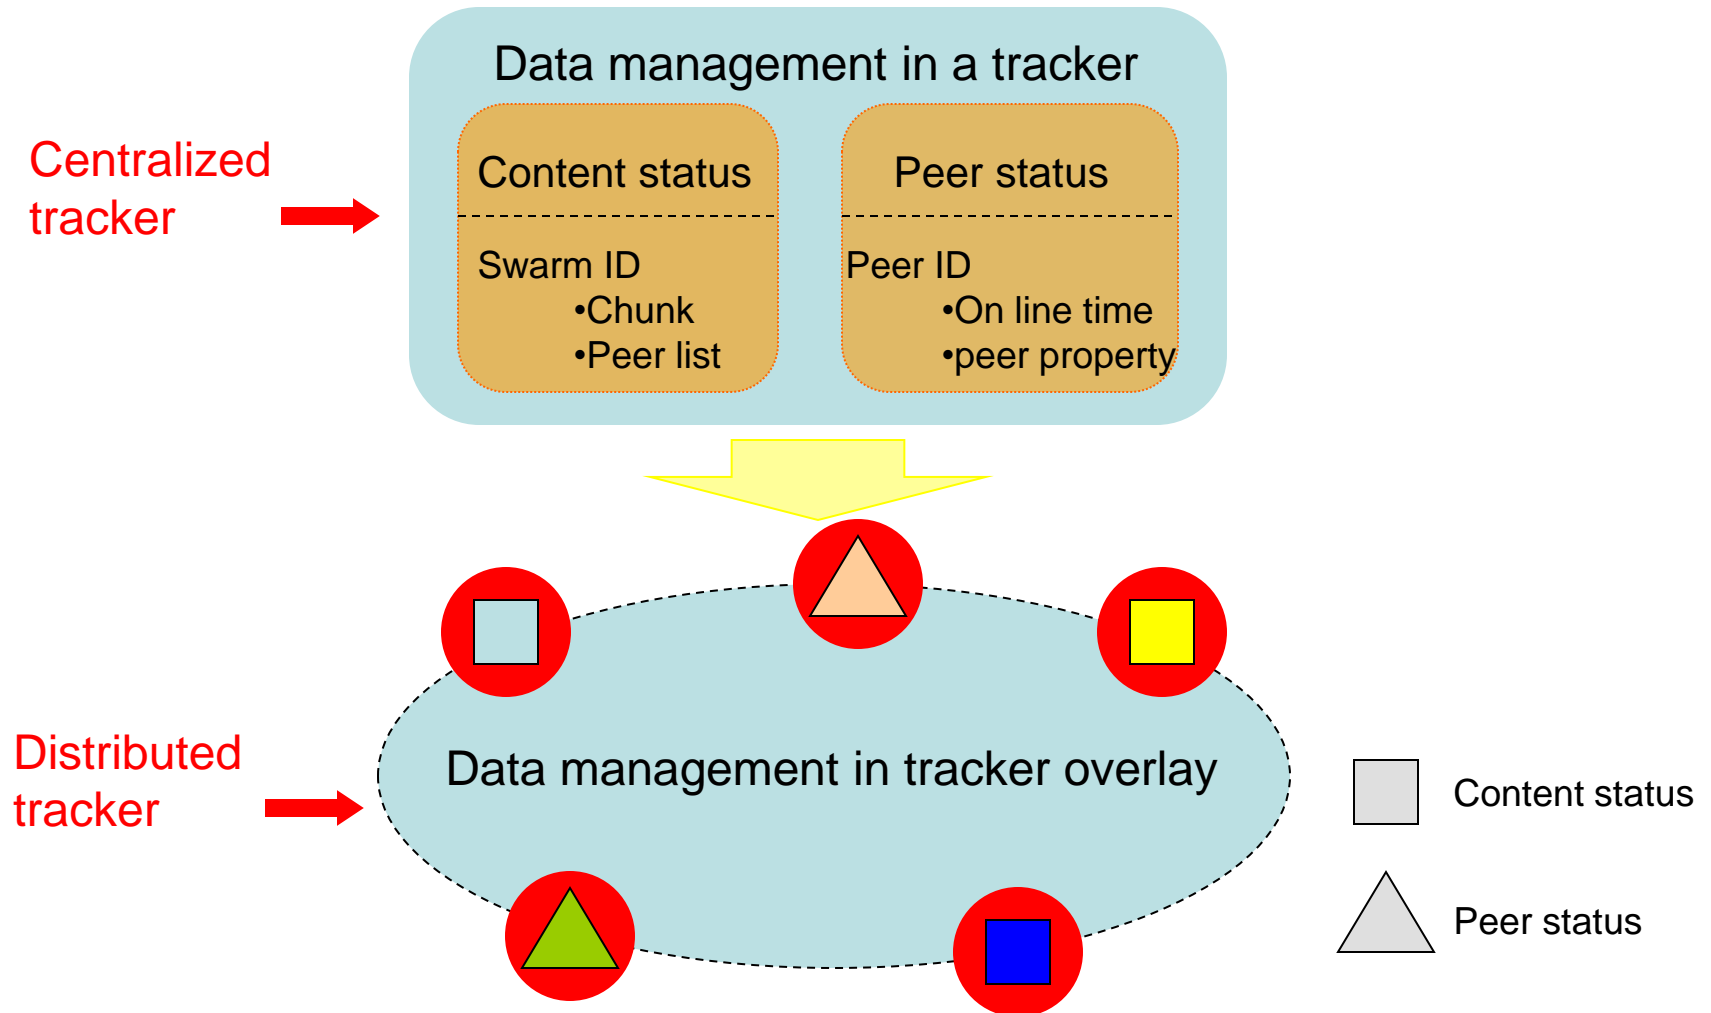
Data management in a tracker

Centralized tracker

Content status

Swarm ID
•Chunk
•Peer list

Peer status

Peer ID
•On line time
•peer property

Distributed tracker

Data management in tracker overlay

Content status

Peer status